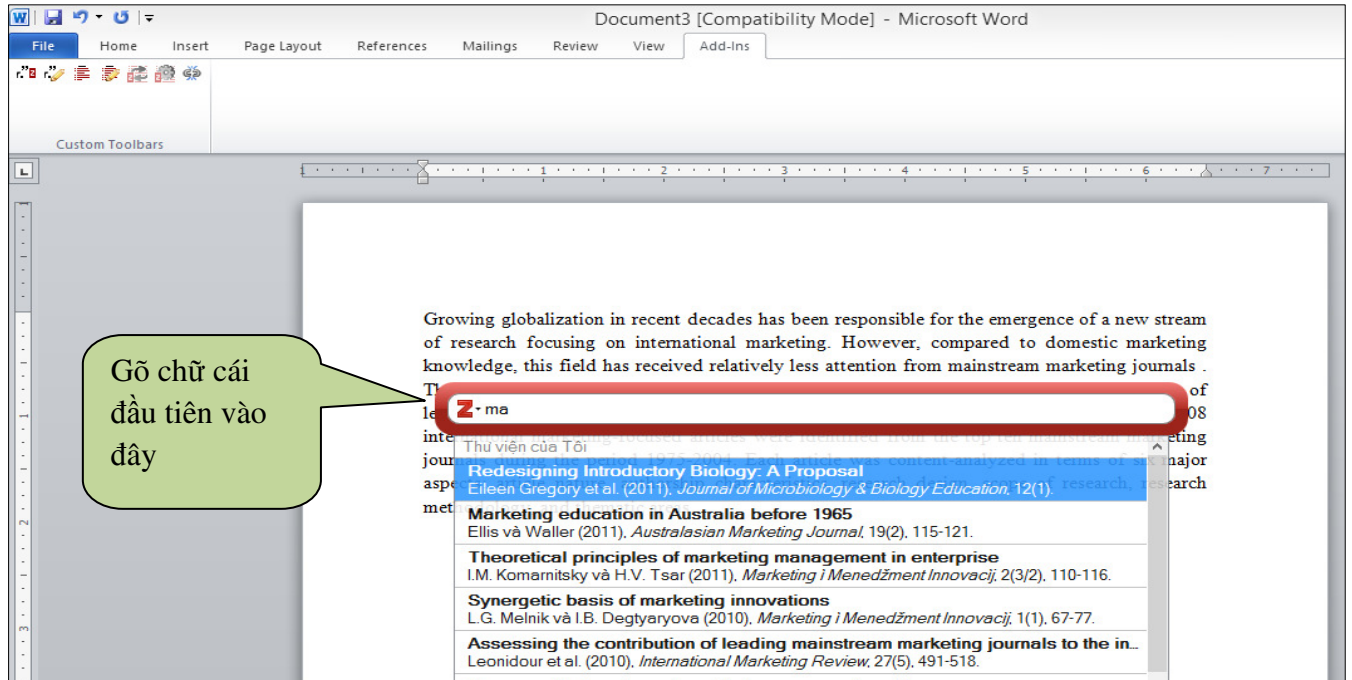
Document3 [Compatibility Mode] - Microsoft Word

File Home Insert Page Layout References Mailings Review View Add-Ins

Custom Toolbars

Growing globalization in recent decades has been responsible for the emergence of a new stream of research focusing on international marketing. However, compared to domestic marketing knowledge, this field has received relatively less attention from mainstream marketing journals . Th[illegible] of le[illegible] 08 inte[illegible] eting jour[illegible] major asp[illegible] earch met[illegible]

Gõ chữ cái đầu tiên vào đây

ma

Thư viện của Tôi

Redesigning Introductory Biology: A Proposal
Eileen Gregory et al. (2011). *Journal of Microbiology & Biology Education*, 12(1).

Marketing education in Australia before 1965
Ellis và Waller (2011). *Australasian Marketing Journal*, 19(2), 115-121.

Theoretical principles of marketing management in enterprise
I.M. Komarnitsky và H.V. Tsar (2011). *Marketing i Menedžment Innovacij*, 2(3/2), 110-116.

Synergetic basis of marketing innovations
L.G. Melnik và I.B. Degtyaryova (2010). *Marketing i Menedžment Innovacij*, 1(1), 67-77.

Assessing the contribution of leading mainstream marketing journals to the in...
Leonidour et al. (2010). *International Marketing Review*, 27(5), 491-518.